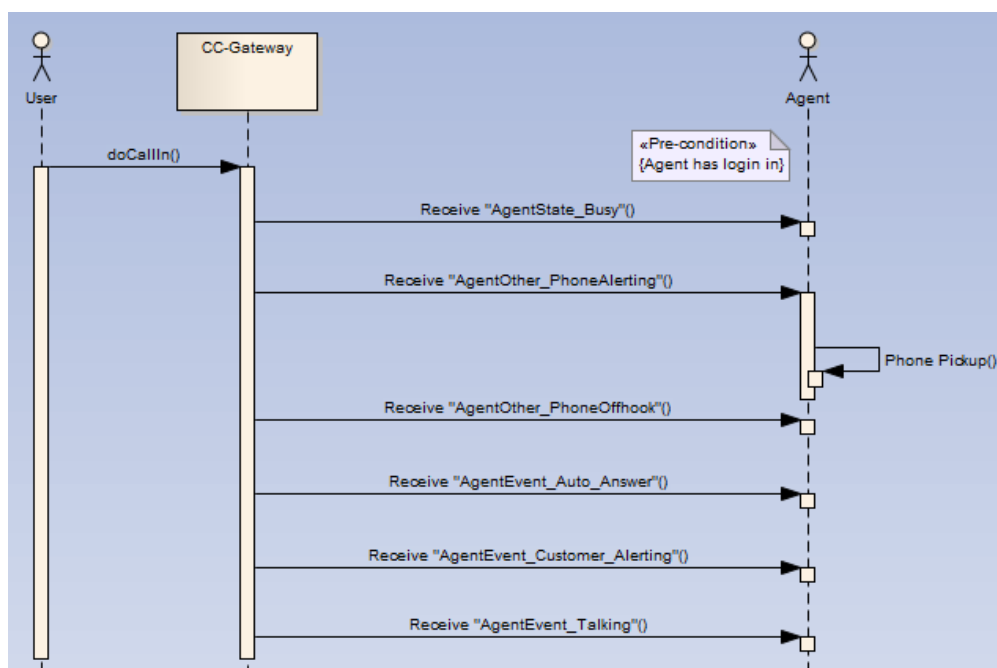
User

CC-Gateway

Agent

«Pre-condition»
{Agent has login in}

doCallIn()

Receive "AgentState_Busy"()

Receive "AgentOther_PhoneAlerting"()

Phone Pickup()

Receive "AgentOther_PhoneOffhook"()

Receive "AgentEvent_Auto_Answer"()

Receive "AgentEvent_Customer_Alerting"()

Receive "AgentEvent_Talking"()